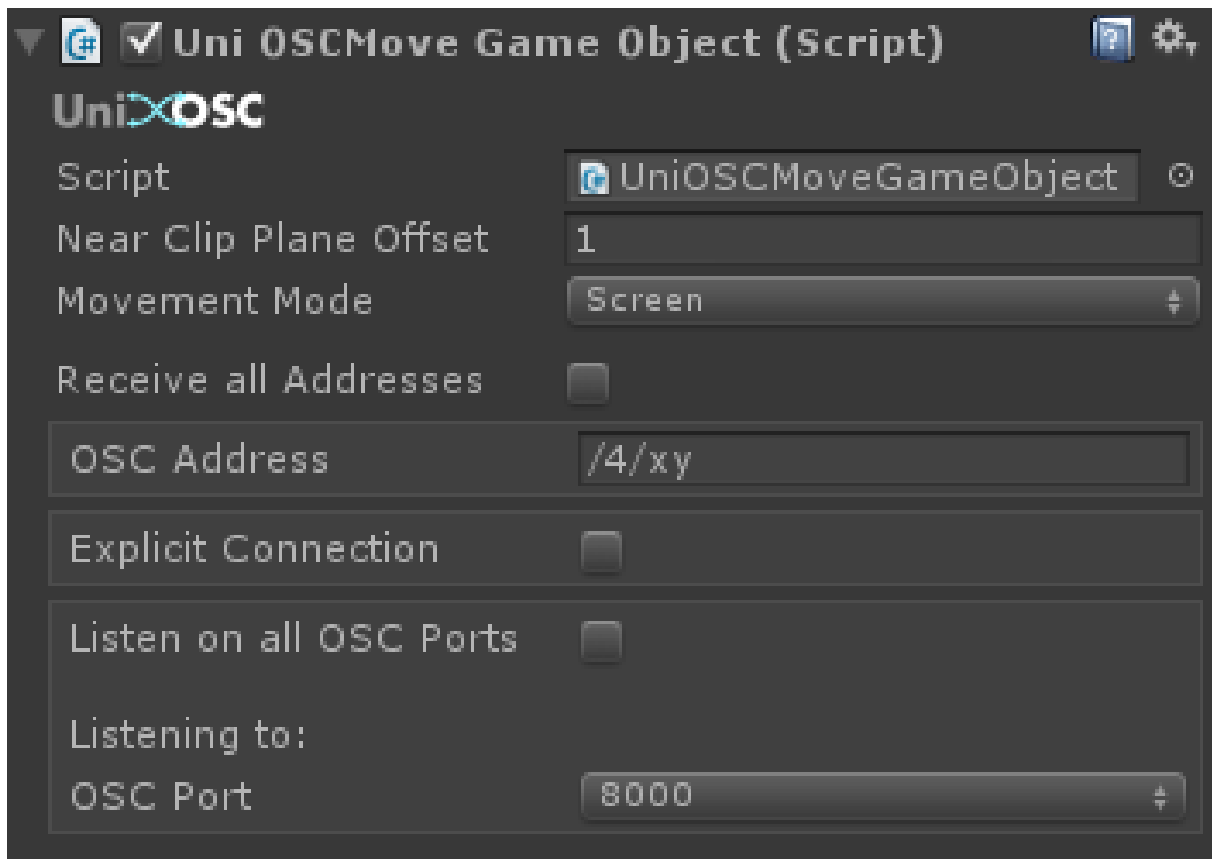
Uni OSCMove Game Object (Script)

UniOSC

Script UniOSCMoveGameObject

Near Clip Plane Offset 1

Movement Mode Screen

Receive all Addresses

OSC Address /4/xy

Explicit Connection

Listen on all OSC Ports

Listening to:

OSC Port 8000